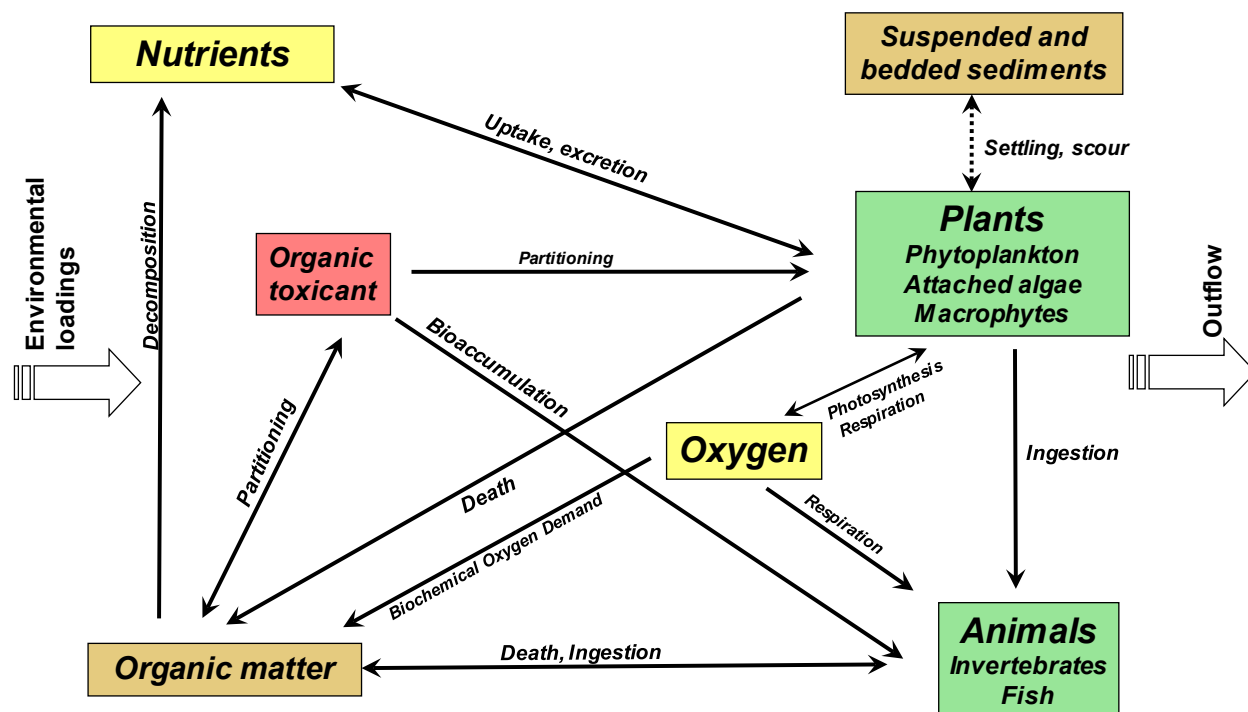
Nutrients

Suspended and bedded sediments

Uptake, excretion

Settling, scour

Environmental loadings

Decomposition

Organic toxicant

Partitioning

Plants
Phytoplankton
Attached algae
Macrophytes

Outflow

Bioaccumulation

Photosynthesis
Respiration

Partitioning

Oxygen

Ingestion

Death

Biochemical Oxygen Demand

Respiration

Organic matter

Death, Ingestion

Animals
Invertebrates
Fish